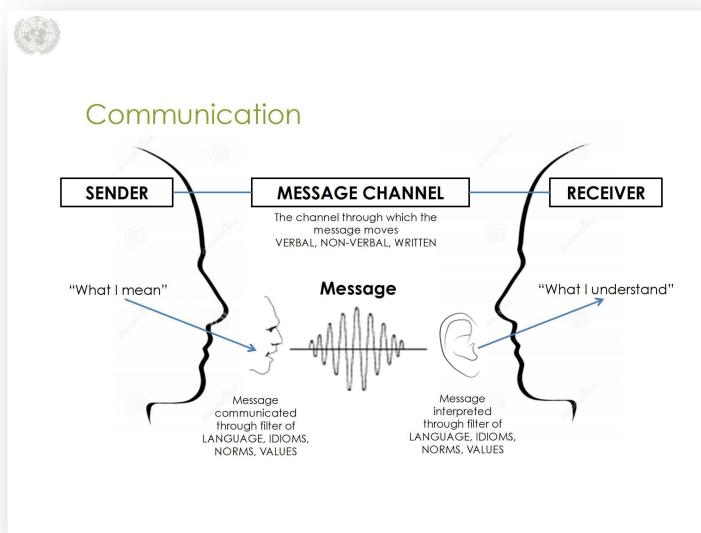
Communication

SENDER

MESSAGE CHANNEL

RECEIVER

The channel through which the message moves
VERBAL, NON-VERBAL, WRITTEN

"What I mean"

Message

"What I understand"

Message communicated through filter of LANGUAGE, IDIOMS, NORMS, VALUES

Message interpreted through filter of LANGUAGE, IDIOMS, NORMS, VALUES